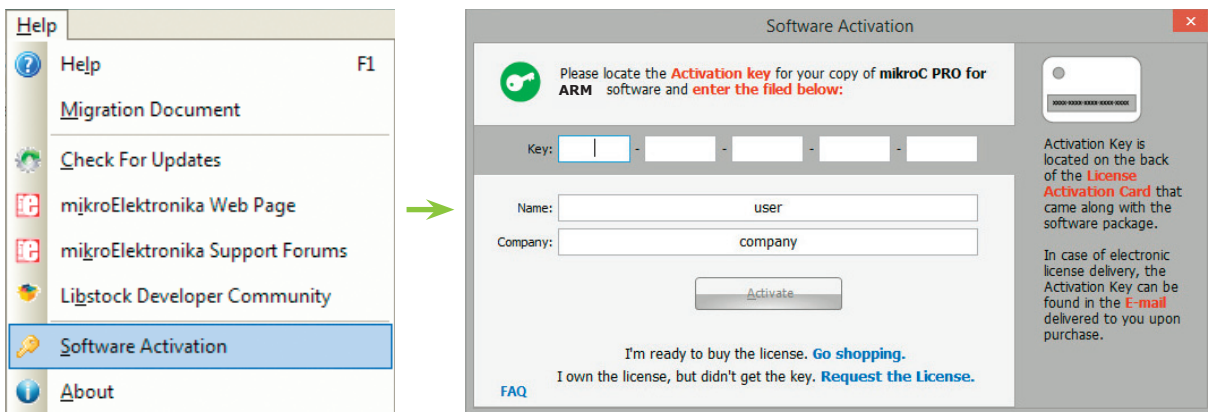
Help

Help F1

Migration Document

Check For Updates

mikroElektronika Web Page

mikroElektronika Support Forums

Libstock Developer Community

Software Activation

About

Software Activation

Please locate the Activation key for your copy of mikroC PRO for ARM software and enter the filed below:

Key: - - - -

Name: user

Company: company

Activate

I'm ready to buy the license. Go shopping.

I own the license, but didn't get the key. Request the License.

FAQ

xxxx-xxxx-xxxx-xxxx-xxxx

Activation Key is located on the back of the License Activation Card that came along with the software package.

In case of electronic license delivery, the Activation Key can be found in the E-mail delivered to you upon purchase.